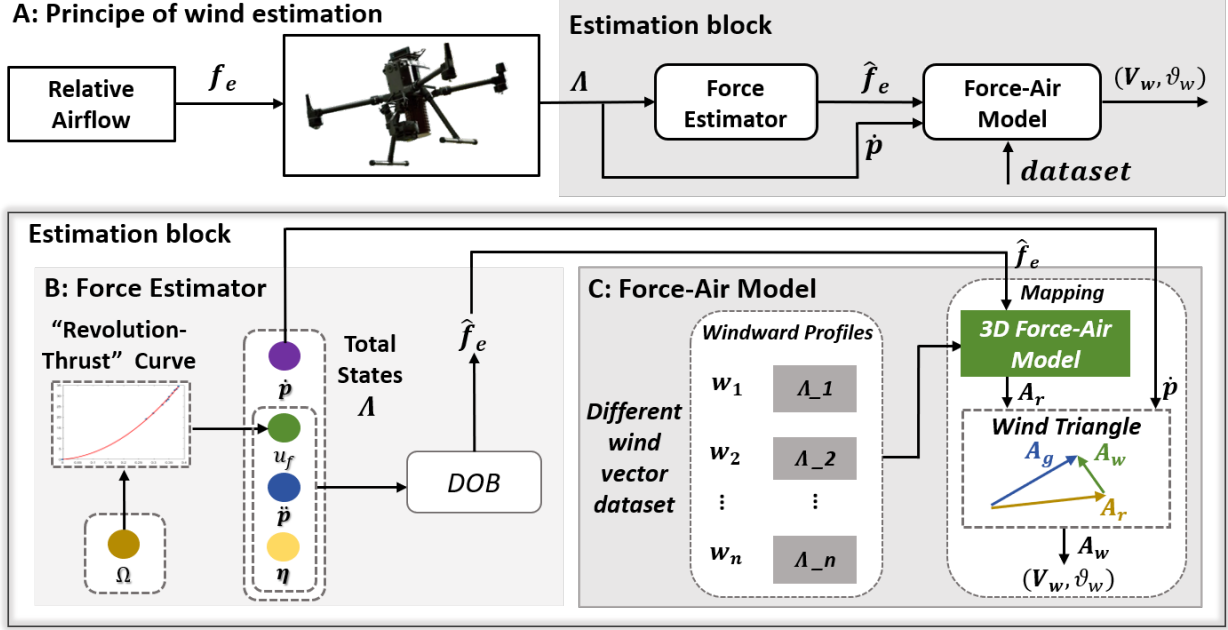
A: Principe of wind estimation

Relative Airflow

$f_e$

Estimation block

$\Lambda$

Force Estimator

$\hat{f}_e$

Force-Air Model

$(V_w, \vartheta_w)$

$\dot{p}$

$dataset$

Estimation block

B: Force Estimator

"Revolution-Thrust" Curve

$\Omega$

$\dot{p}$

$u_f$

$\ddot{p}$

$\eta$

Total States $\Lambda$

$\hat{f}_e$

DOB

$\hat{f}_e$

C: Force-Air Model

Windward Profiles

Different wind vector dataset

$w_1$ $\Lambda\_1$

$w_2$ $\Lambda\_2$

⋮ ⋮

$w_n$ $\Lambda\_n$

Mapping

3D Force-Air Model

$A_r$

$\dot{p}$

Wind Triangle

$A_g$

$A_w$

$A_r$

$A_w$

$(V_w, \vartheta_w)$